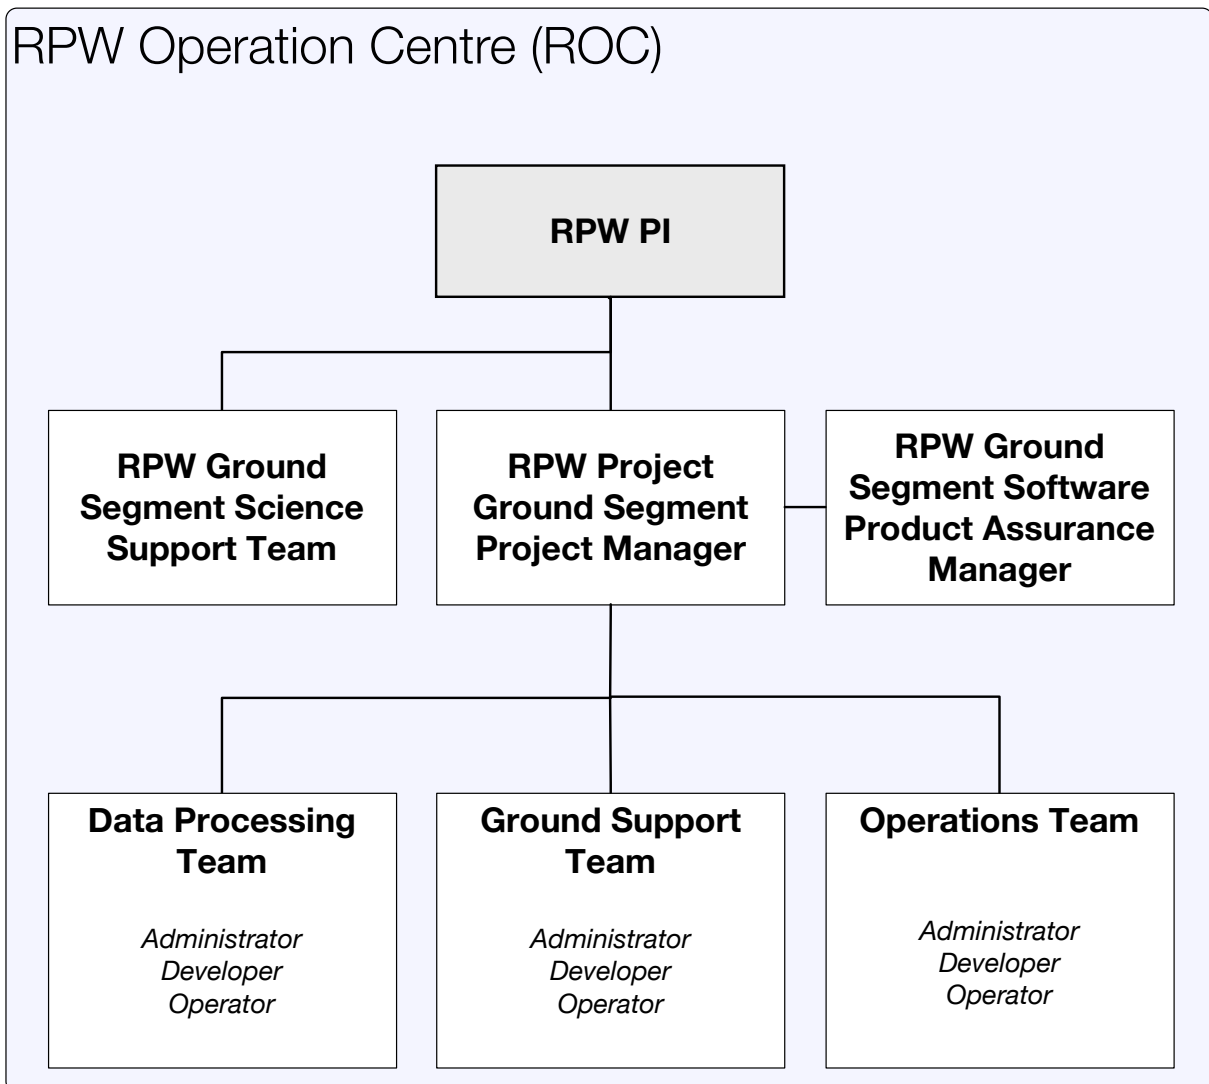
RPW Operation Centre (ROC)

RPW PI

RPW Ground Segment Science Support Team

RPW Project Ground Segment Project Manager

RPW Ground Segment Software Product Assurance Manager

Data Processing Team

*Administrator*
*Developer*
*Operator*

Ground Support Team

*Administrator*
*Developer*
*Operator*

Operations Team

*Administrator*
*Developer*
*Operator*